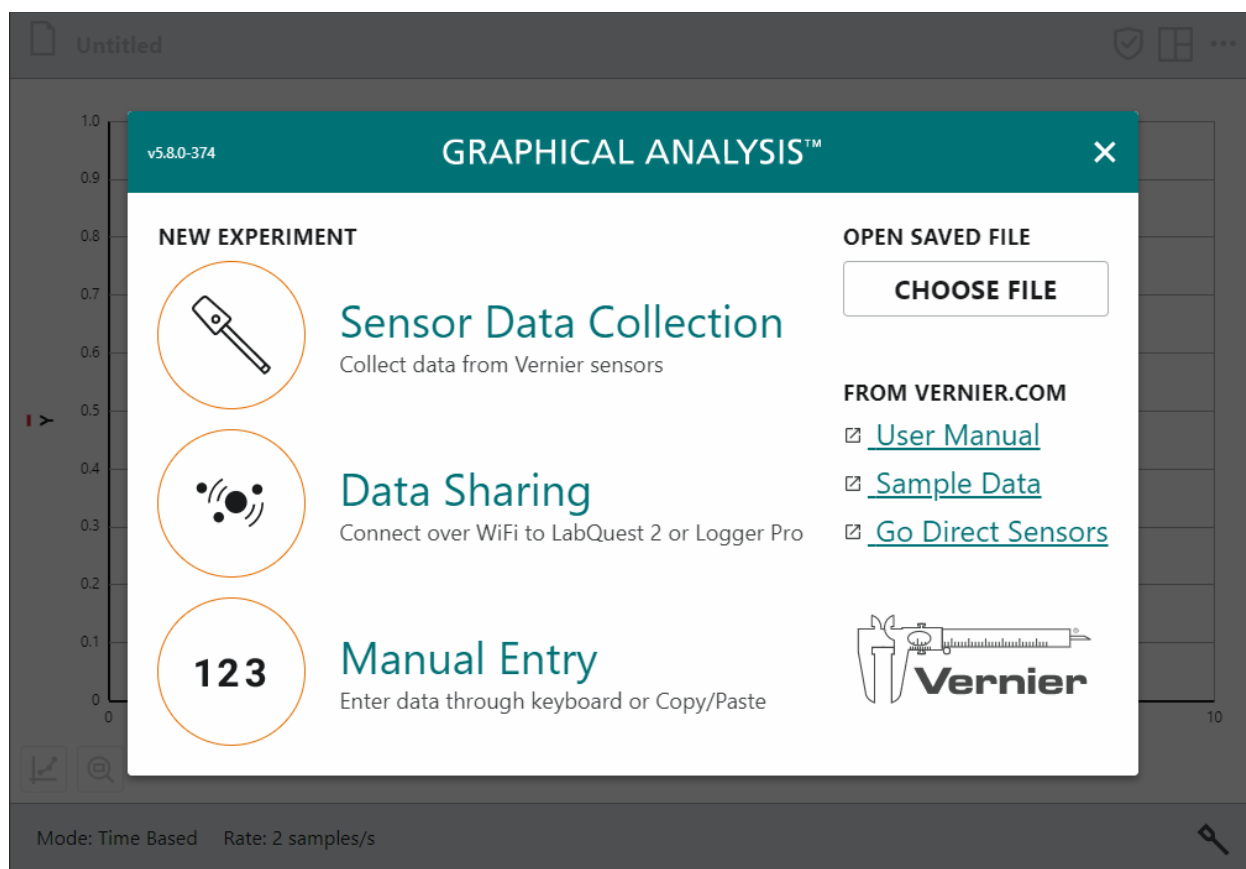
Untitled

1.0
0.9
0.8
0.7
0.6
0.5
0.4
0.3
0.2
0.1
0
Y
0
10

v5.8.0-374

GRAPHICAL ANALYSIS™

×

NEW EXPERIMENT

Sensor Data Collection
Collect data from Vernier sensors

Data Sharing
Connect over WiFi to LabQuest 2 or Logger Pro

123

Manual Entry
Enter data through keyboard or Copy/Paste

OPEN SAVED FILE

CHOOSE FILE

FROM VERNIER.COM

User Manual

Sample Data

Go Direct Sensors

Vernier

Mode: Time Based  Rate: 2 samples/s